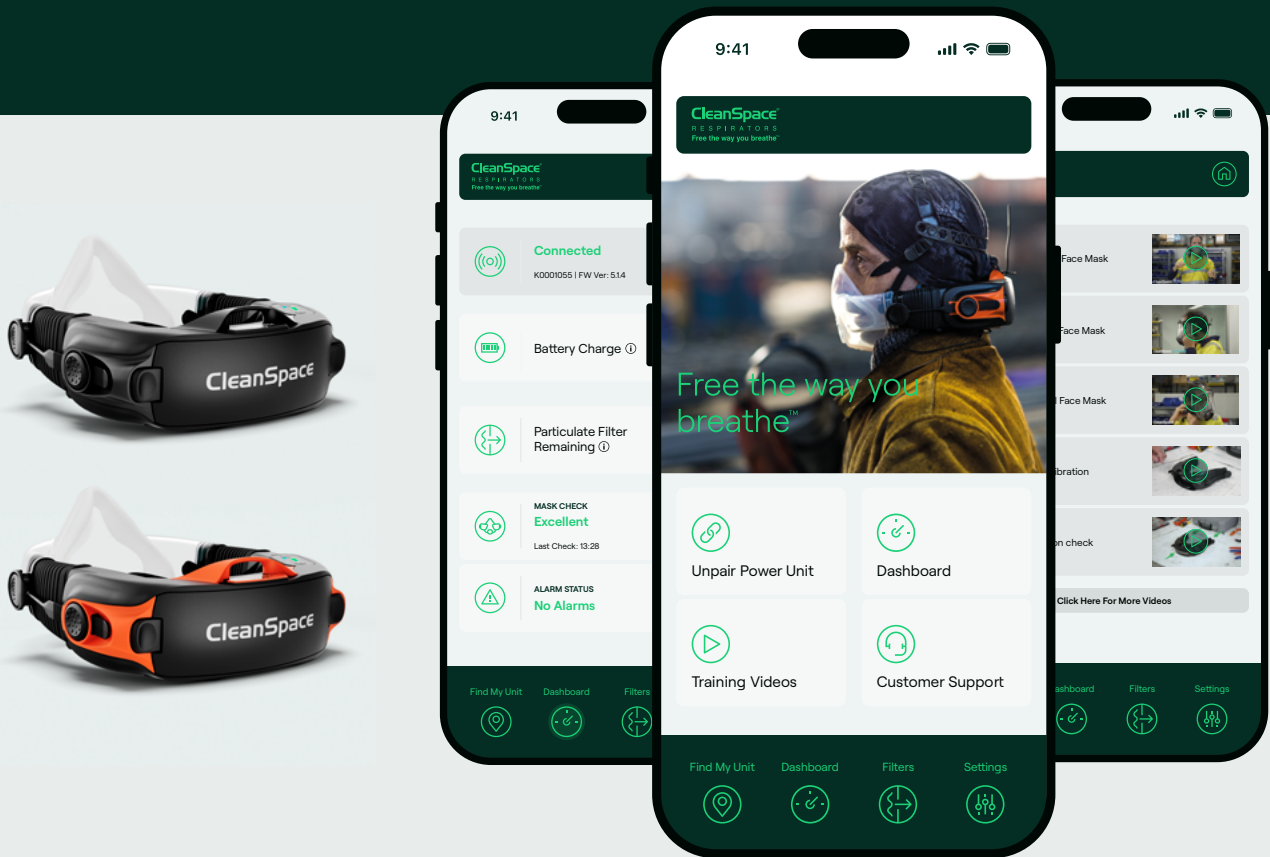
CleanSpace

CleanSpace

9:41

CleanSpace
RESPIRATORS
Free the way you breathe™

Connected
K0001055 | FW Ver: 5.1.4

Battery Charge ⓘ

Particulate Filter Remaining ⓘ

MASK CHECK
Excellent
Last Check: 13:28

ALARM STATUS
No Alarms

Find My Unit
Dashboard
Filters

9:41

CleanSpace
RESPIRATORS
Free the way you breathe™

Free the way you breathe™

Unpair Power Unit

Dashboard

Training Videos

Customer Support

Find My Unit
Dashboard
Filters
Settings

Face Mask

Face Mask

Face Mask

ibration

on check

Click Here For More Videos

ashboard
Filters
Settings